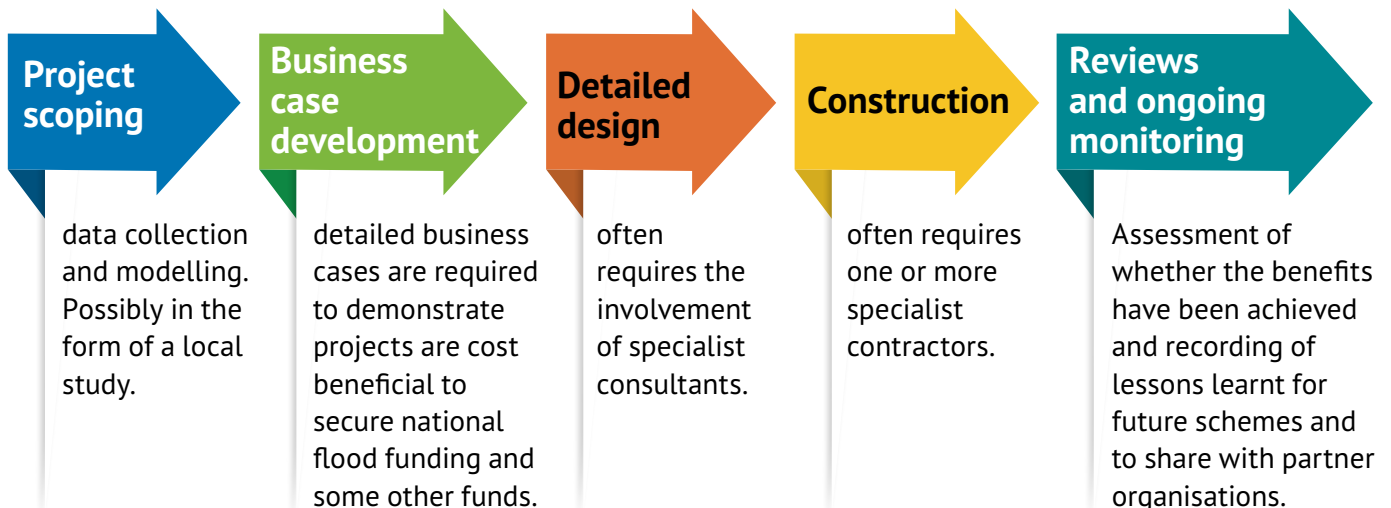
Project scoping

data collection and modelling. Possibly in the form of a local study.

Business case development

detailed business cases are required to demonstrate projects are cost beneficial to secure national flood funding and some other funds.

Detailed design

often requires the involvement of specialist consultants.

Construction

often requires one or more specialist contractors.

Reviews and ongoing monitoring

Assessment of whether the benefits have been achieved and recording of lessons learnt for future schemes and to share with partner organisations.